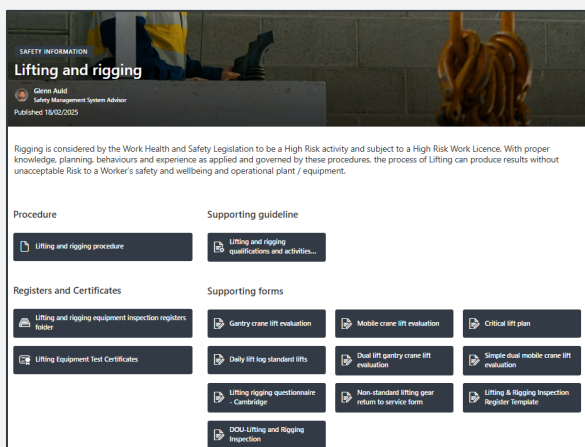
SAFETY INFORMATION
Lifting and rigging

Glenn Auld
Safety Management System Advisor
Published 18/02/2025

Rigging is considered by the Work Health and Safety Legislation to be a High Risk activity and subject to a High Risk Work Licence. With proper knowledge, planning, behaviours and experience as applied and governed by these procedures, the process of Lifting can produce results without unacceptable Risk to a Worker's safety and wellbeing and operational plant / equipment.

Procedure

Lifting and rigging procedure

Registers and Certificates

Lifting and rigging equipment inspection registers folder

Lifting Equipment Test Certificates

Supporting guideline

Lifting and rigging qualifications and activities...

Supporting forms

Gantry crane lift evaluation

Mobile crane lift evaluation

Critical lift plan

Daily lift log standard lifts

Dual lift gantry crane lift evaluation

Simple dual mobile crane lift evaluation

Lifting rigging questionnaire - Cambridge

Non-standard lifting gear return to service form

Lifting & Rigging Inspection Register Template

DOU-Lifting and Rigging Inspection